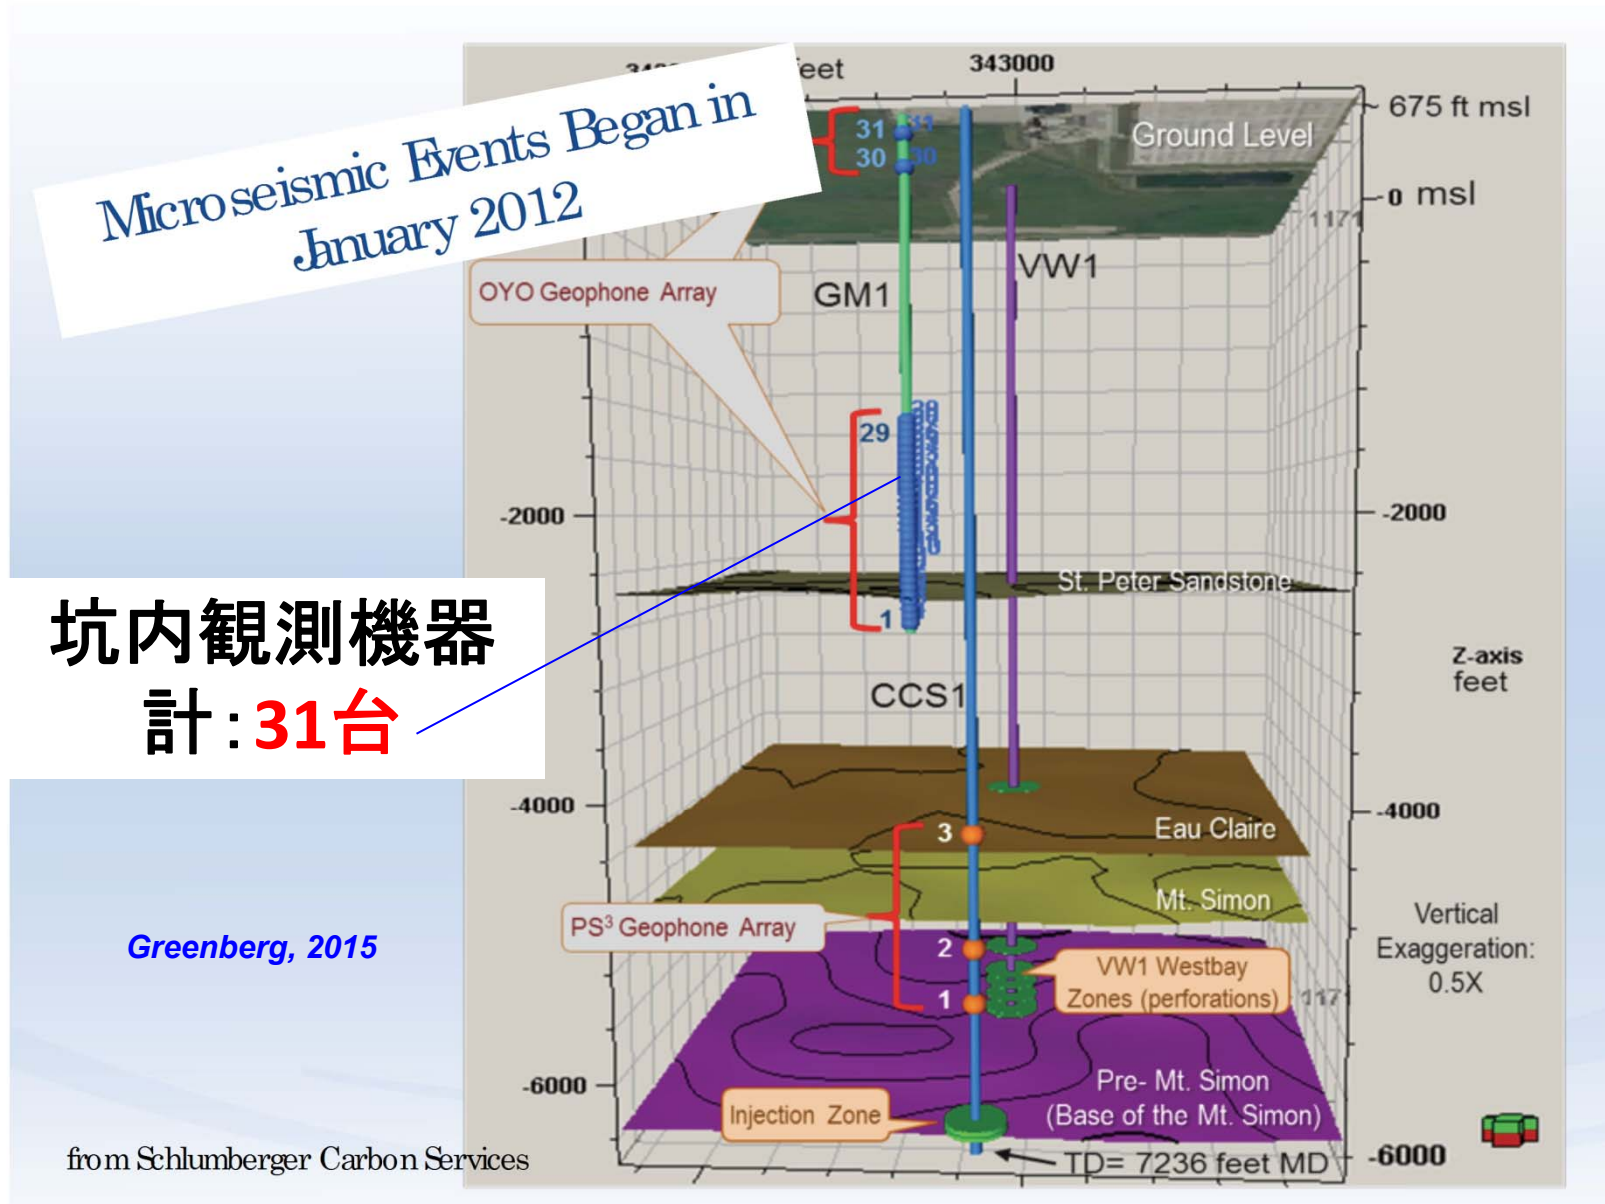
Microseismic Events Began in January 2012

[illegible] feet
343000
675 ft msl
Ground Level
0 msl
31
30
VW1
GM1
OYO Geophone Array
29
-2000
-2000
St. Peter Sandstone
1
坑内観測機器
計：31台
CCS1
Z-axis
feet
-4000
-4000
3
Eau Claire
Mt. Simon
PS$^3$ Geophone Array
2
VW1 Westbay
Zones (perforations)
1
Vertical
Exaggeration:
0.5X
Greenberg, 2015
-6000
Pre- Mt. Simon
(Base of the Mt. Simon)
Injection Zone
TD= 7236 feet MD
-6000
from Schlumberger Carbon Services